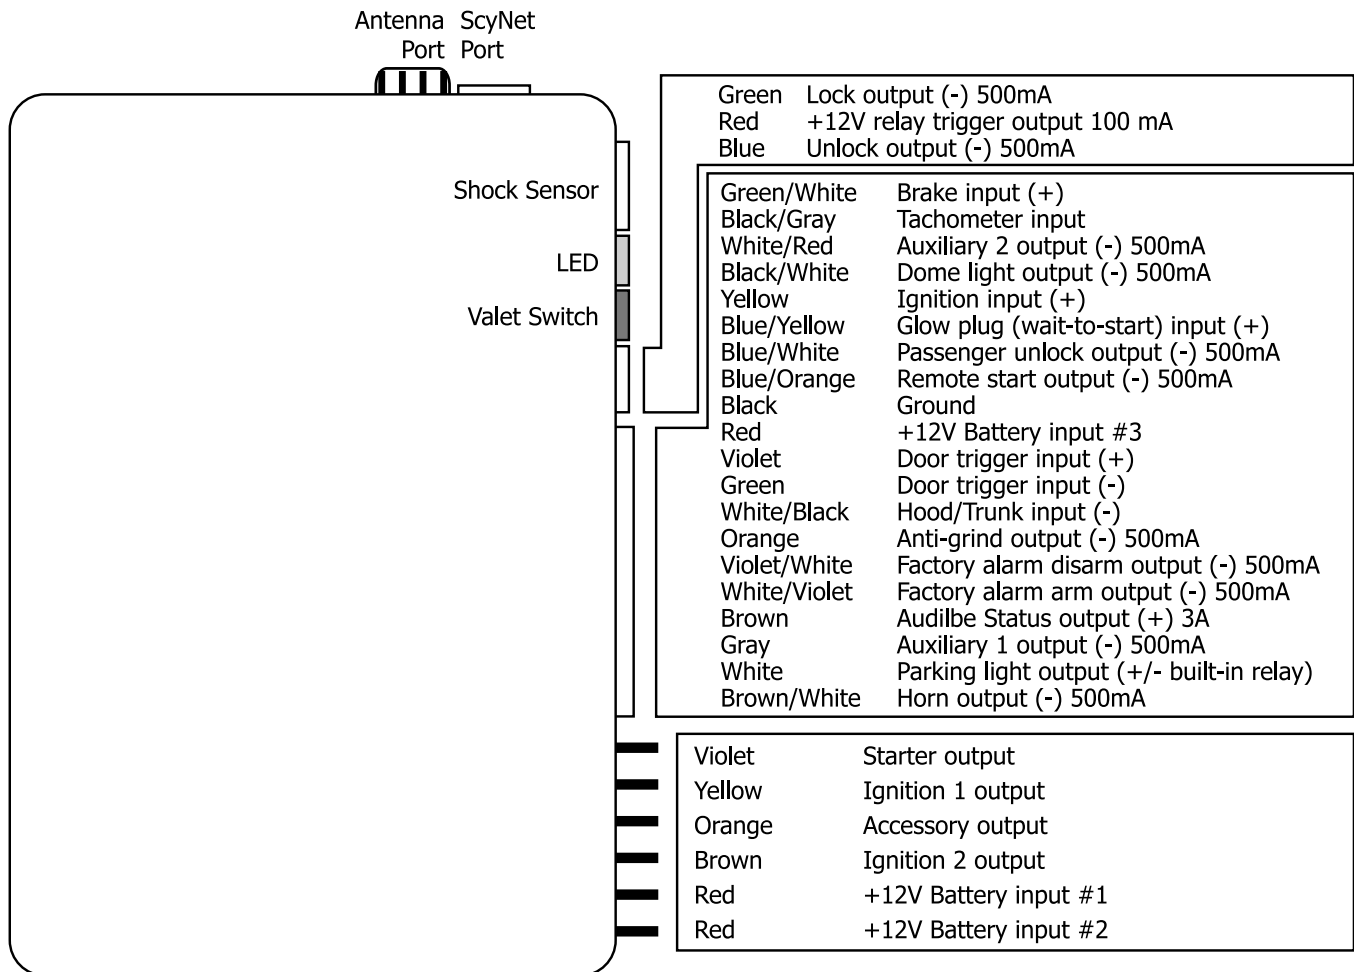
Antenna Port

ScyNet Port

Shock Sensor

LED

Valet Switch

| | |
|---|---|
| Green | Lock output (-) 500mA |
| Red | +12V relay trigger output 100 mA |
| Blue | Unlock output (-) 500mA |

| | |
|---|---|
| Green/White | Brake input (+) |
| Black/Gray | Tachometer input |
| White/Red | Auxiliary 2 output (-) 500mA |
| Black/White | Dome light output (-) 500mA |
| Yellow | Ignition input (+) |
| Blue/Yellow | Glow plug (wait-to-start) input (+) |
| Blue/White | Passenger unlock output (-) 500mA |
| Blue/Orange | Remote start output (-) 500mA |
| Black | Ground |
| Red | +12V Battery input #3 |
| Violet | Door trigger input (+) |
| Green | Door trigger input (-) |
| White/Black | Hood/Trunk input (-) |
| Orange | Anti-grind output (-) 500mA |
| Violet/White | Factory alarm disarm output (-) 500mA |
| White/Violet | Factory alarm arm output (-) 500mA |
| Brown | Audilbe Status output (+) 3A |
| Gray | Auxiliary 1 output (-) 500mA |
| White | Parking light output (+/- built-in relay) |
| Brown/White | Horn output (-) 500mA |

| | |
|---|---|
| Violet | Starter output |
| Yellow | Ignition 1 output |
| Orange | Accessory output |
| Brown | Ignition 2 output |
| Red | +12V Battery input #1 |
| Red | +12V Battery input #2 |